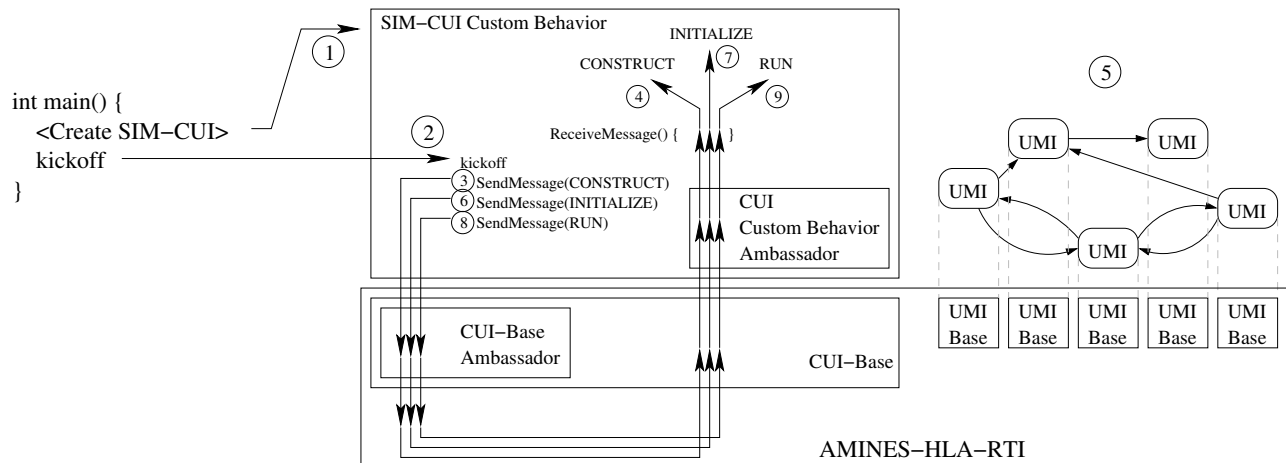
int main() {
<Create SIM−CUI>
kickoff
}

1

SIM−CUI Custom Behavior

INITIALIZE
7
CONSTRUCT
4
RUN
9

2

ReceiveMessage() { }

kickoff
3 SendMessage(CONSTRUCT)
6 SendMessage(INITIALIZE)
8 SendMessage(RUN)

CUI
Custom Behavior
Ambassador

CUI−Base
Ambassador

CUI−Base

AMINES−HLA−RTI

5

UMI
UMI
UMI
UMI
UMI

| UMI Base | UMI Base | UMI Base | UMI Base | UMI Base |